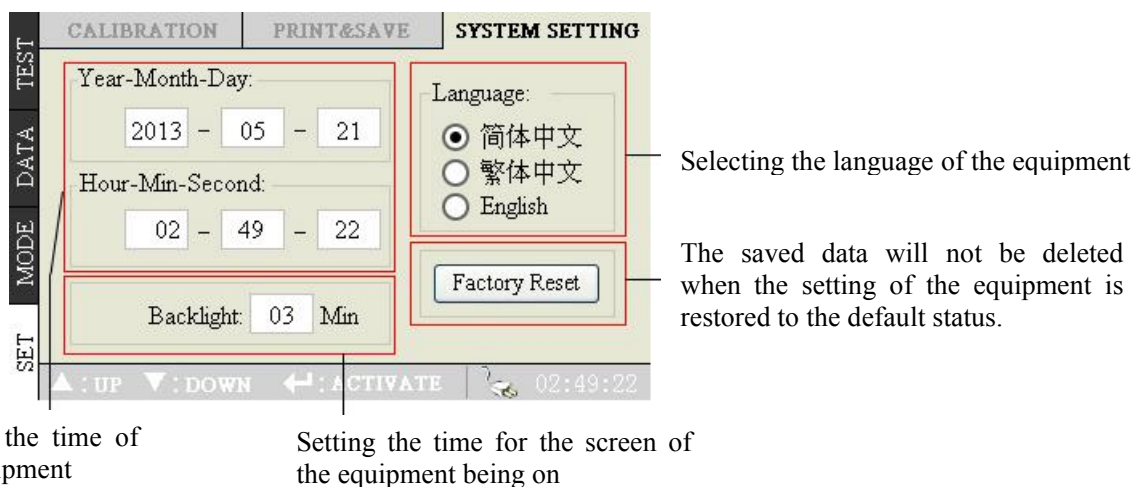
CALIBRATION | PRINT&SAVE | SYSTEM SETTING

TEST
DATA
MODE
SET

Year-Month-Day:
2013 - 05 - 21

Hour-Min-Second:
02 - 49 - 22

Backlight: 03 Min

Language:
简体中文
繁体中文
English

Factory Reset

▲: UP ▼: DOWN ↵: ACTIVATE 02:49:22

Selecting the language of the equipment

The saved data will not be deleted when the setting of the equipment is restored to the default status.

the time of
pment

Setting the time for the screen of the equipment being on